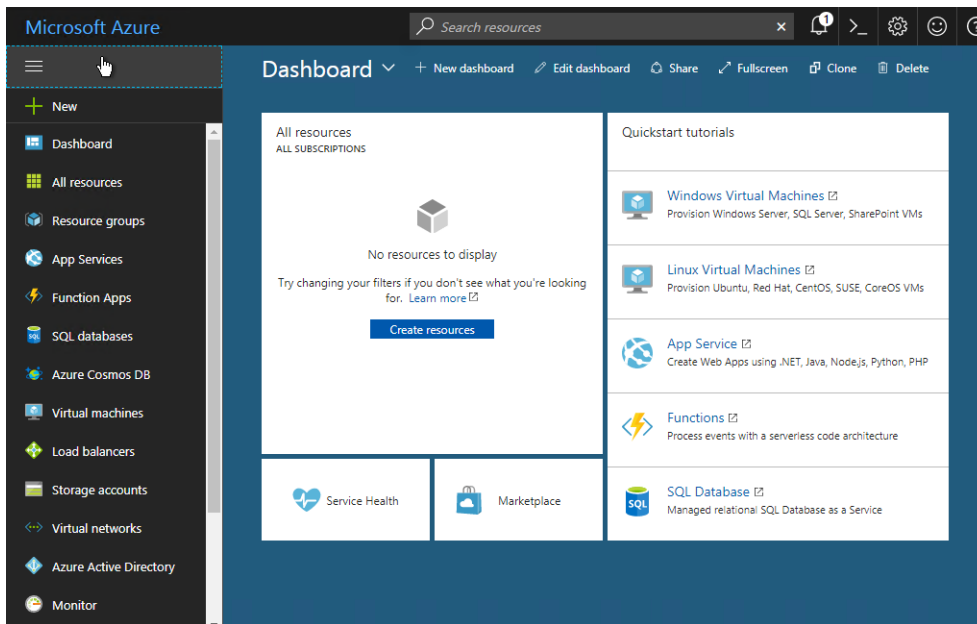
Microsoft Azure

Search resources

×

1

New

Dashboard

All resources

Resource groups

App Services

Function Apps

SQL databases

Azure Cosmos DB

Virtual machines

Load balancers

Storage accounts

Virtual networks

Azure Active Directory

Monitor

Dashboard

+ New dashboard

Edit dashboard

Share

Fullscreen

Clone

Delete

All resources
ALL SUBSCRIPTIONS

No resources to display

Try changing your filters if you don't see what you're looking for. Learn more

Create resources

Service Health

Marketplace

Quickstart tutorials

Windows Virtual Machines
Provision Windows Server, SQL Server, SharePoint VMs

Linux Virtual Machines
Provision Ubuntu, Red Hat, CentOS, SUSE, CoreOS VMs

App Service
Create Web Apps using .NET, Java, Node.js, Python, PHP

Functions
Process events with a serverless code architecture

SQL Database
Managed relational SQL Database as a Service

SQL